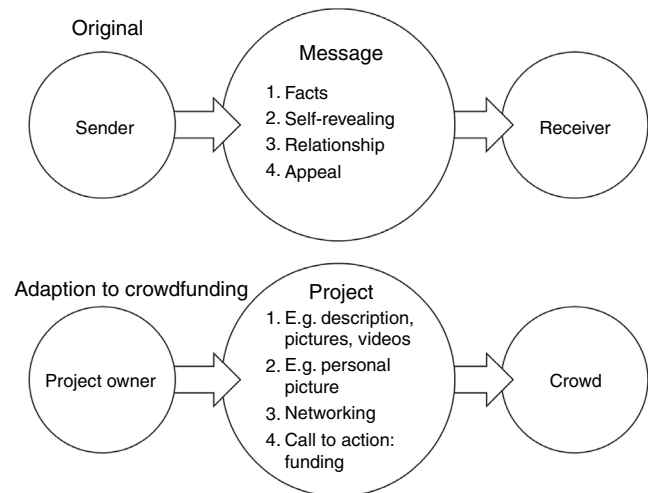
Original

Sender

Message

1. Facts
2. Self-revealing
3. Relationship
4. Appeal

Receiver

Adaption to crowdfunding

Project owner

Project

1. E.g. description, pictures, videos
2. E.g. personal picture
3. Networking
4. Call to action: funding

Crowd